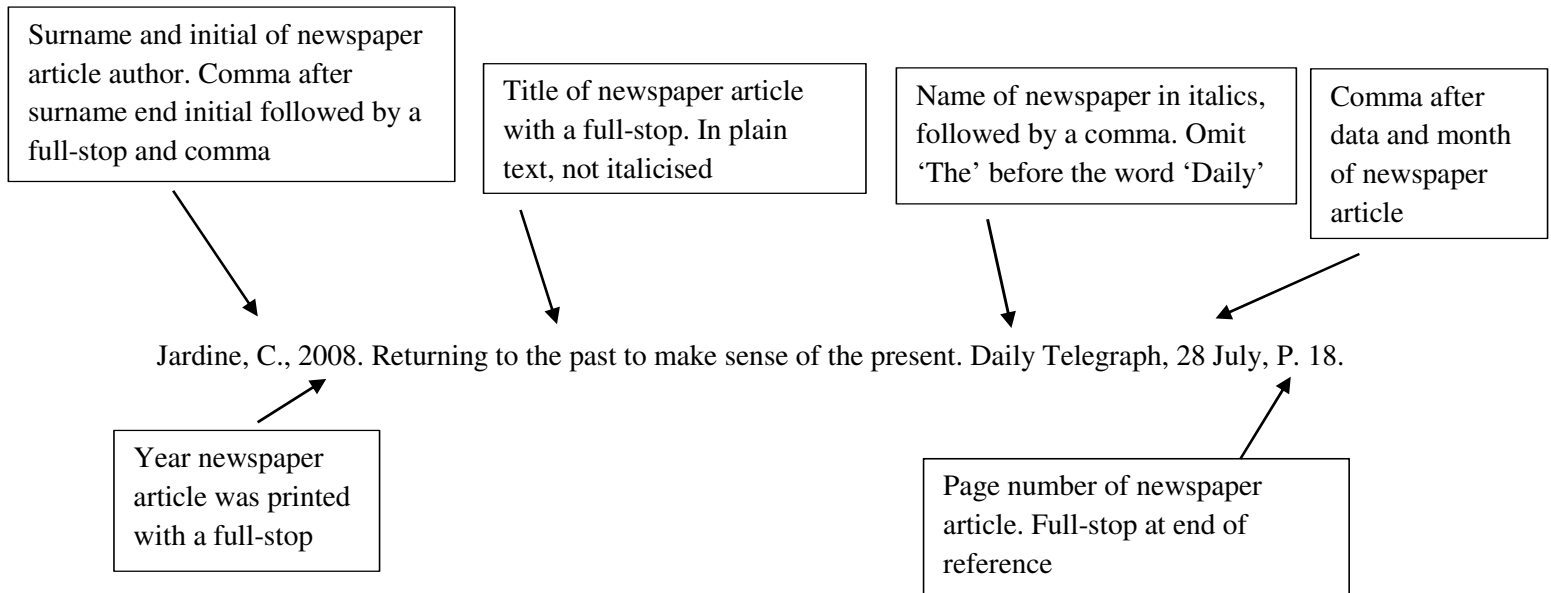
Surname and initial of newspaper article author. Comma after surname end initial followed by a full-stop and comma

Title of newspaper article with a full-stop. In plain text, not italicised

Name of newspaper in italics, followed by a comma. Omit 'The' before the word 'Daily'

Comma after data and month of newspaper article

Jardine, C., 2008. Returning to the past to make sense of the present. Daily Telegraph, 28 July, P. 18.

Year newspaper article was printed with a full-stop

Page number of newspaper article. Full-stop at end of reference